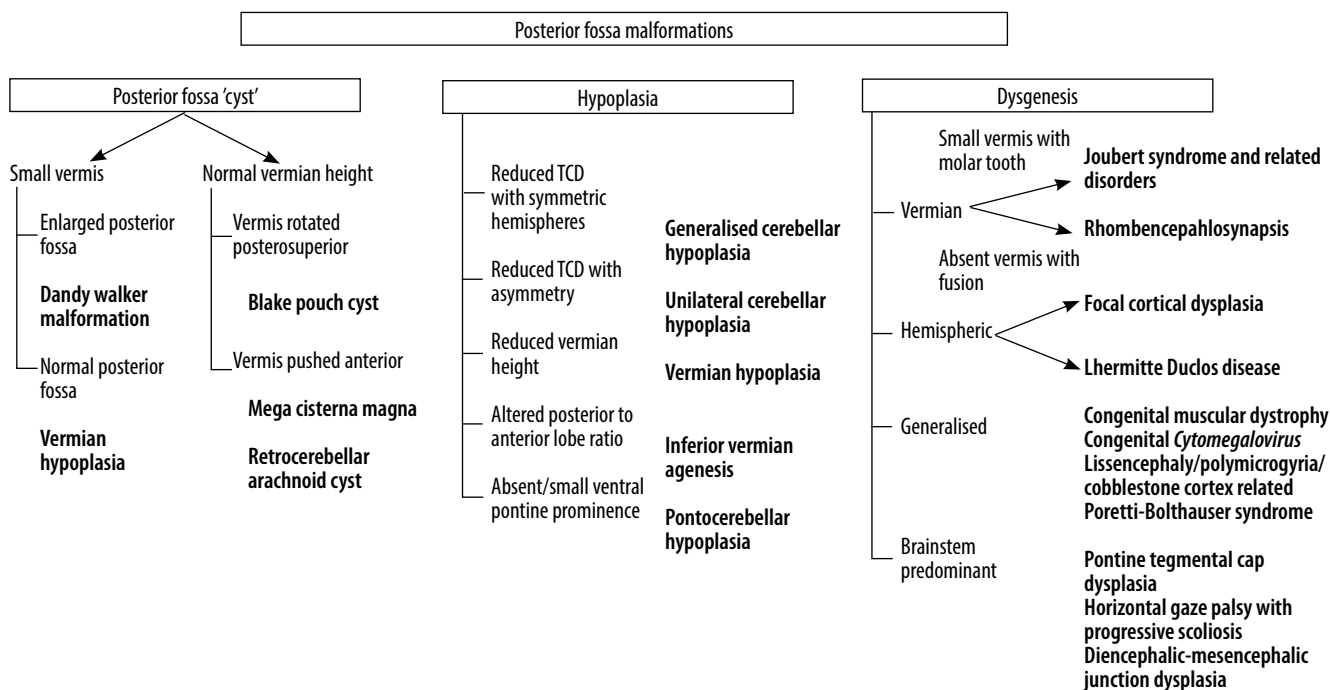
Posterior fossa malformations

Posterior fossa 'cyst'

Small vermis

Enlarged posterior fossa

**Dandy walker malformation**

Normal posterior fossa

**Vermian hypoplasia**

Normal vermian height

Vermis rotated posterosuperior

**Blake pouch cyst**

Vermis pushed anterior

**Mega cisterna magna**

**Retrocerebellar arachnoid cyst**

Hypoplasia

Reduced TCD with symmetric hemispheres

**Generalised cerebellar hypoplasia**

Reduced TCD with asymmetry

**Unilateral cerebellar hypoplasia**

Reduced vermian height

**Vermian hypoplasia**

Altered posterior to anterior lobe ratio

**Inferior vermian agenesis**

Absent/small ventral pontine prominence

**Pontocerebellar hypoplasia**

Dysgenesis

Vermian

Small vermis with molar tooth

**Joubert syndrome and related disorders**

Absent vermis with fusion

**Rhombencepahlosynapsis**

Hemispheric

**Focal cortical dysplasia**

**Lhermitte Duclos disease**

Generalised

**Congenital muscular dystrophy**
**Congenital *Cytomegalovirus***
**Lissencephaly/polymicrogyria/cobblestone cortex related**
**Poretti-Bolthauser syndrome**

Brainstem predominant

**Pontine tegmental cap dysplasia**
**Horizontal gaze palsy with progressive scoliosis**
**Diencephalic-mesencephalic junction dysplasia**